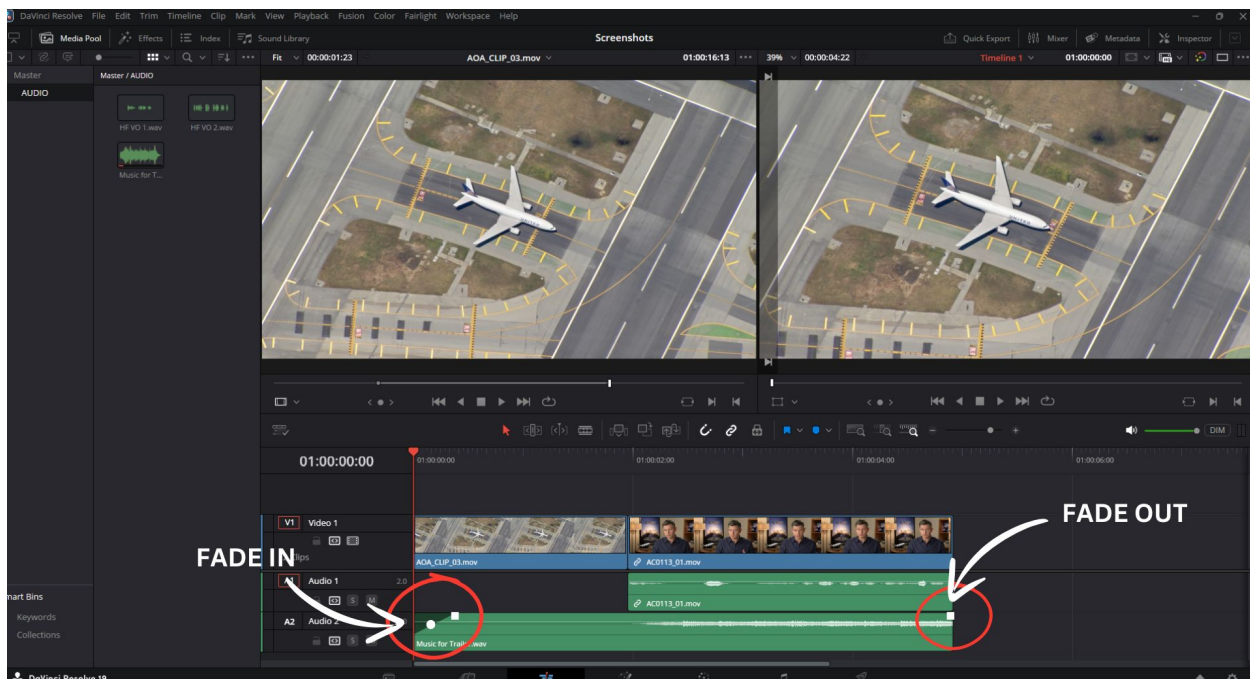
DaVinci Resolve File Edit Trim Timeline Clip Mark View Playback Fusion Color Fairlight Workspace Help

Media Pool Effects Index Sound Library Screenshots Quick Export Mixer Metadata Inspector

Fit 00:00:01:23 AOA_CLIP_03.mov 01:00:16:13 39% 00:00:04:22 Timeline 1 01:00:00:00

Master Master / AUDIO

AUDIO

HF VO 1.wav HF VO 2.wav

Music for T...

DIM

01:00:00:00

01:00:00:00 01:00:02:00 01:00:04:00 01:00:06:00

V1 Video 1

AOA_CLIP_03.mov AC0113_01.mov

FADE IN FADE OUT

A1 Audio 1 2.0

AC0113_01.mov

A2 Audio 2

Music for Trail...wav

mart Bins

Keywords

Collections

DaVinci Resolve 19